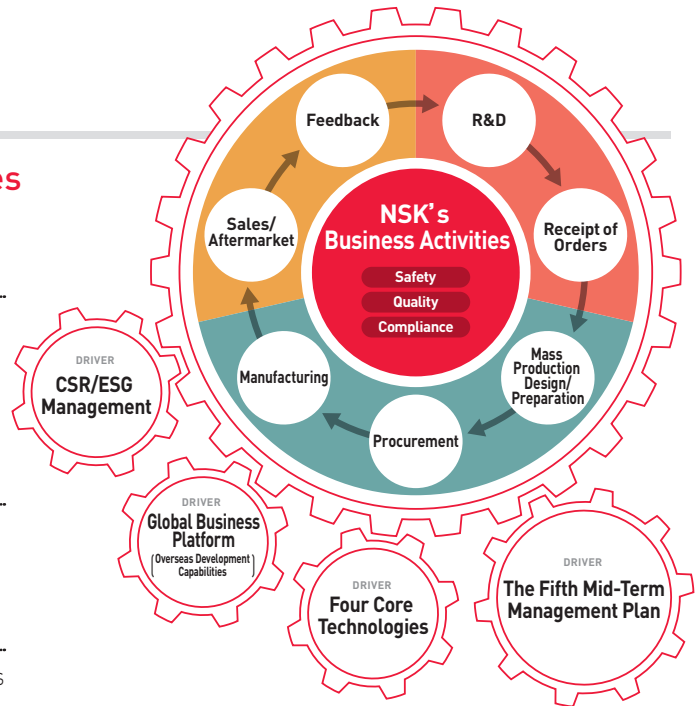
es

NSK's Business Activities

Safety

Quality

Compliance

Feedback

R&D

Receipt of Orders

Mass Production Design/ Preparation

Procurement

Manufacturing

Sales/ Aftermarket

DRIVER
CSR/ESG Management

DRIVER
Global Business Platform
(Overseas Development Capabilities)

DRIVER
Four Core Technologies

DRIVER
The Fifth Mid-Term Management Plan